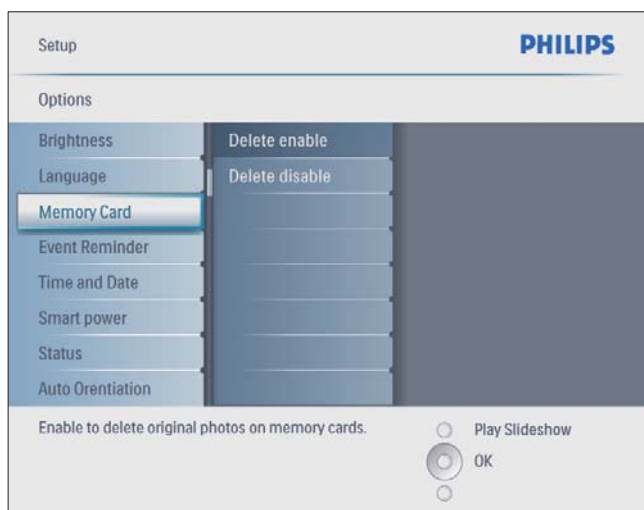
Setup

PHILIPS

Options

Brightness
Language
Memory Card
Event Reminder
Time and Date
Smart power
Status
Auto Orentiation

Delete enable
Delete disable

Enable to delete original photos on memory cards.

Play Slideshow
OK